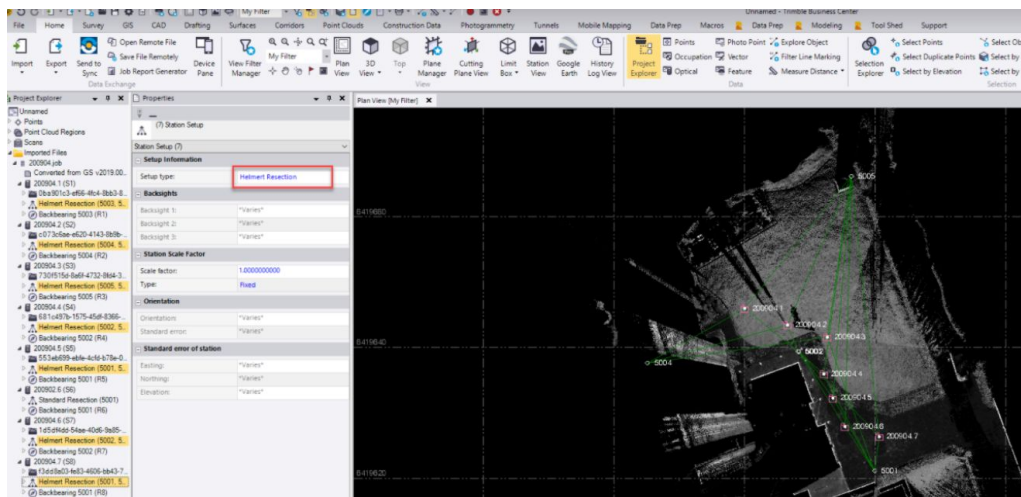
Unnamed - Trimble Business Center

File Home Survey GIS CAD Drafting Surfaces Corridors Point Clouds Construction Data Photogrammetry Tunnels Mobile Mapping Data Prep Macros Data Prep Modeling Tool Shed Support

Import Export Send to Sync Open Remote File Save File Remotely Job Report Generator Device Pane Data Exchange View Filter Manager My Filter Plan View 3D View Top Plane Manager Cutting Plane View Limit Box Station View Google Earth History Log View View Project Explorer Points Occupation Optical Photo Point Vector Feature Explore Object Filter Line Marking Measure Distance Data Selection Explorer Select Points Select Duplicate Points Select by Elevation Select Ob Select by Select by Selection

Project Explorer
Unnamed
Points
Point Cloud Regions
Scans
Imported Files
200904.job
Converted from GS v2019.00...
200904.1 (S1)
0ba901c3-ef66-4fc4-8bb3-8...
Helmert Resection (5003, 5...
Backbearing 5003 (R1)
200904.2 (S2)
c073c6ae-e620-4143-8b9b-...
Helmert Resection (5004, 5...
Backbearing 5004 (R2)
200904.3 (S3)
730f515d-8e6f-4732-9fd4-3...
Helmert Resection (5005, 5...
Backbearing 5005 (R3)
200904.4 (S4)
681c457b-1575-45df-8366-...
Helmert Resection (5002, 5...
Backbearing 5002 (R4)
200904.5 (S5)
553eb699-eb4e-4cfd-b78e-0...
Helmert Resection (5001, 5...
Backbearing 5001 (R5)
200902.6 (S6)
Standard Resection (5001)
Backbearing 5001 (R6)
200904.6 (S7)
1d5df4dd-54ae-40d6-9a85-...
Helmert Resection (5002, 5...
Backbearing 5002 (R7)
200904.7 (S8)
f3dd8a03-fe83-4606-bb43-7...
Helmert Resection (5001, 5...
Backbearing 5001 (R8)

Properties
(7) Station Setup
Station Setup (7)
Setup Information
Setup type: Helmert Resection
Backsights
Backsight 1: *Varies*
Backsight 2: *Varies*
Backsight 3: *Varies*
Station Scale Factor
Scale factor: 1.0000000000
Type: Fixed
Orientation
Orientation: *Varies*
Standard error: *Varies*
Standard error of station
Easting: *Varies*
Northing: *Varies*
Elevation: *Varies*

Plan View [My Filter]
6419660
6419640
6419620
5005
200904.1
200904.2
200904.3
5002
5004
200904.4
200904.5
200904.6
200904.7
5001